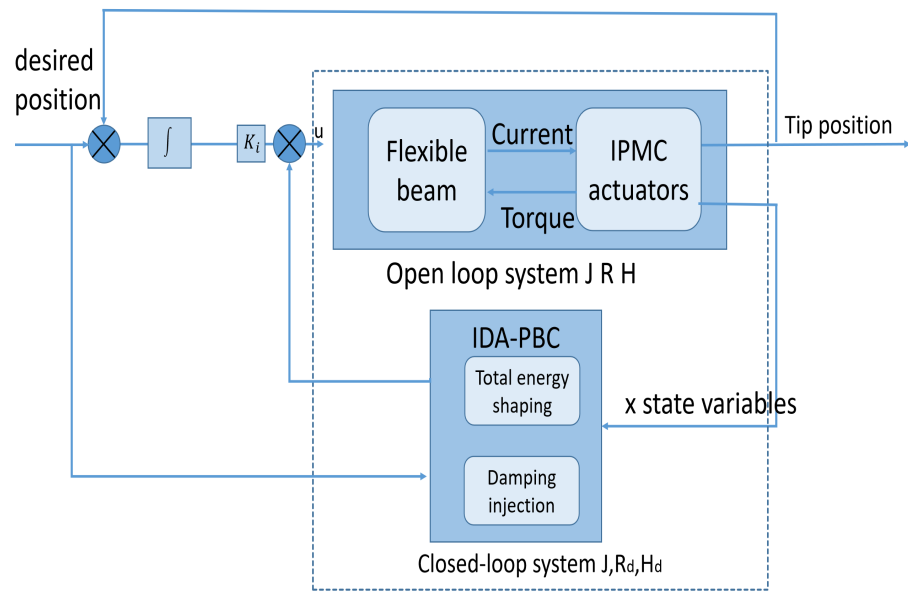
desired position

$\int$

$K_i$

u

Flexible beam

Current

Torque

IPMC actuators

Tip position

Open loop system J R H

IDA-PBC

Total energy shaping

Damping injection

x state variables

Closed-loop system J,$R_d$,$H_d$